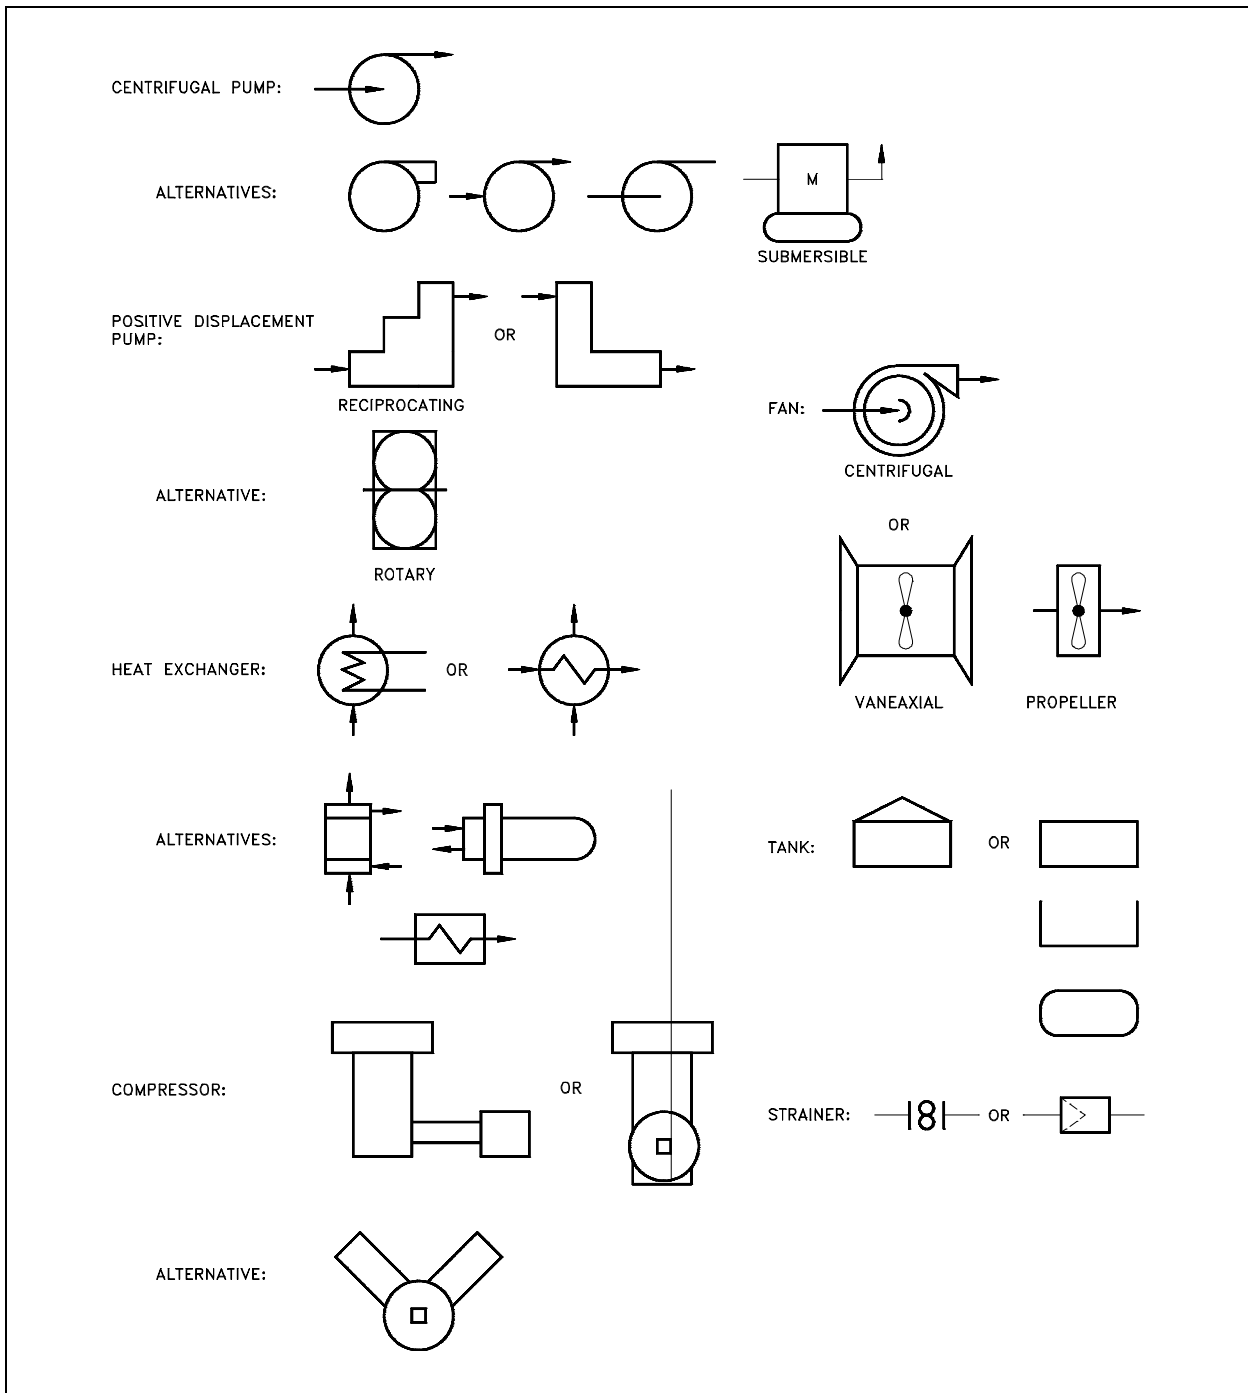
CENTRIFUGAL PUMP:

ALTERNATIVES:

M

SUBMERSIBLE

POSITIVE DISPLACEMENT PUMP:

OR

RECIPROCATING

FAN:

CENTRIFUGAL

ALTERNATIVE:

ROTARY

OR

HEAT EXCHANGER:

OR

VANEAXIAL

PROPELLER

ALTERNATIVES:

TANK:

OR

COMPRESSOR:

OR

STRAINER:

OR

ALTERNATIVE: